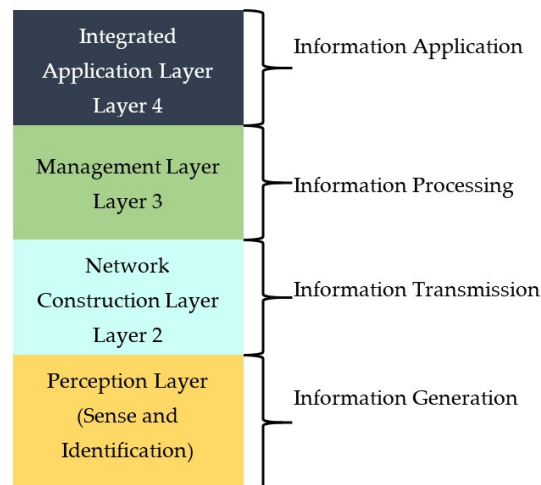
Integrated Application Layer Layer 4

Information Application

Management Layer Layer 3

Information Processing

Network Construction Layer Layer 2

Information Transmission

Perception Layer (Sense and Identification)

Information Generation